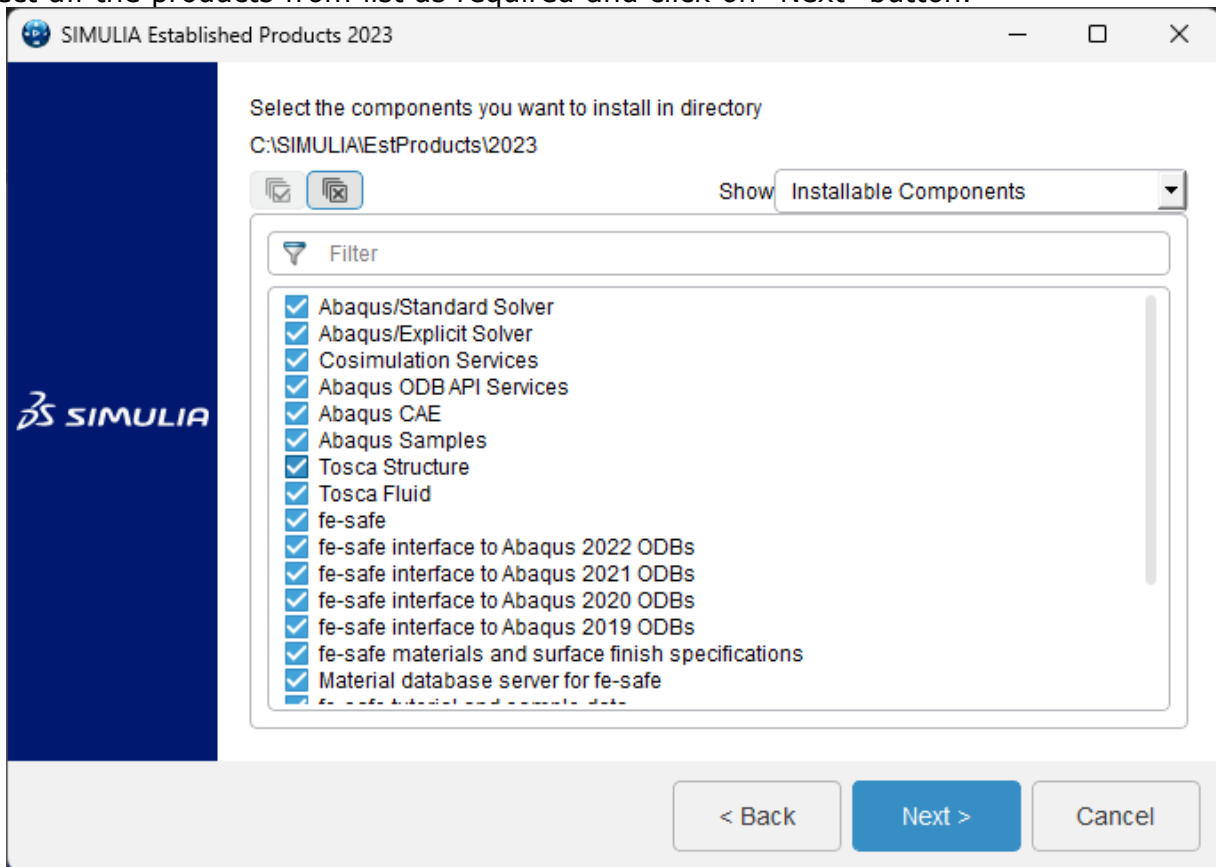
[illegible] all the products from list as required and click on "Next" button.

SIMULIA Established Products 2023

Select the components you want to install in directory
C:\SIMULIA\EstProducts\2023

Show Installable Components

Filter

Abaqus/Standard Solver
Abaqus/Explicit Solver
Cosimulation Services
Abaqus ODB API Services
Abaqus CAE
Abaqus Samples
Tosca Structure
Tosca Fluid
fe-safe
fe-safe interface to Abaqus 2022 ODBs
fe-safe interface to Abaqus 2021 ODBs
fe-safe interface to Abaqus 2020 ODBs
fe-safe interface to Abaqus 2019 ODBs
fe-safe materials and surface finish specifications
Material database server for fe-safe
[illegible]

SIMULIA

< Back
Next >
Cancel